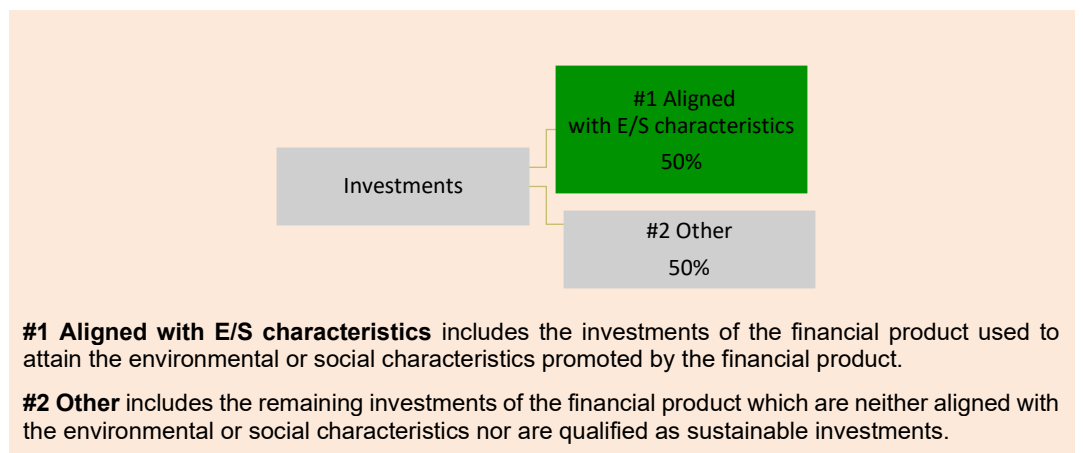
Investments

#1 Aligned with E/S characteristics
50%

#2 Other
50%

**#1 Aligned with E/S characteristics** includes the investments of the financial product used to attain the environmental or social characteristics promoted by the financial product.

**#2 Other** includes the remaining investments of the financial product which are neither aligned with the environmental or social characteristics nor are qualified as sustainable investments.